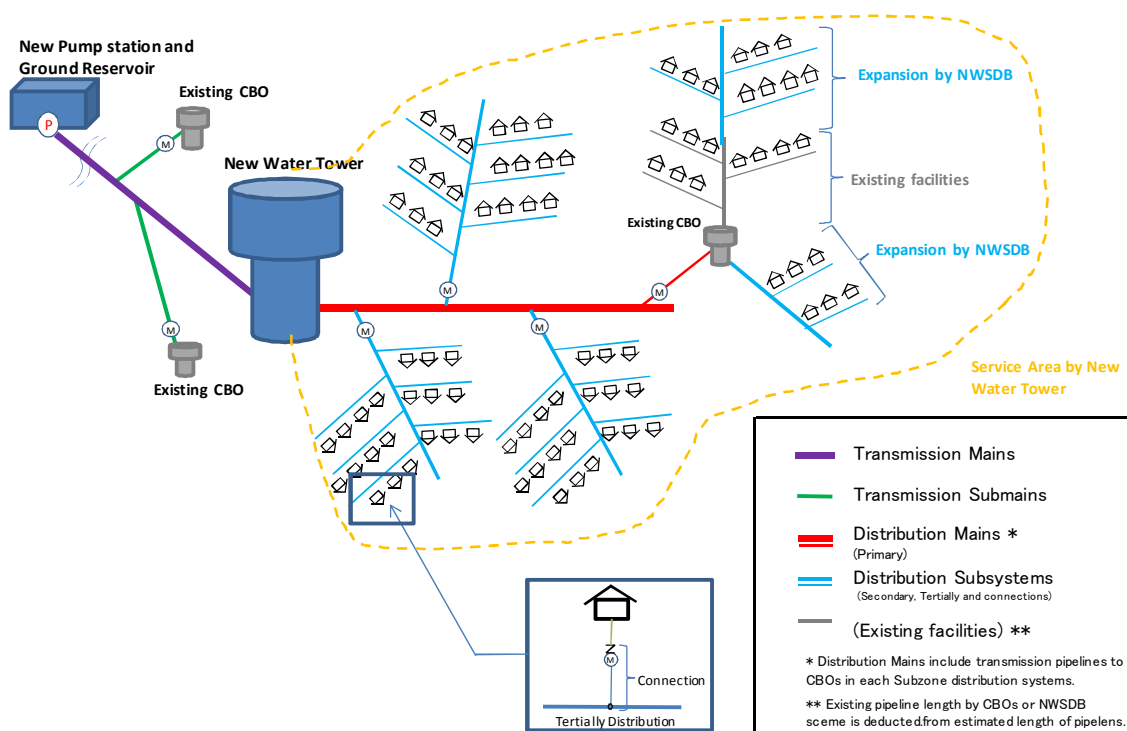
New Pump station and Ground Reservoir

P

Existing CBO

M

New Water Tower

M

Existing CBO

M

M

M

Existing CBO

M

Expansion by NWSDB

Existing facilities

Expansion by NWSDB

Service Area by New Water Tower

M

Connection

Tertially Distribution

Transmission Mains

Transmission Submains

Distribution Mains *
(Primary)

Distribution Subsystems
(Secondary, Tertially and connections)

(Existing facilities) **

* Distribution Mains include transmission pipelines to CBOs in each Subzone distribution systems.

** Existing pipeline length by CBOs or NWSDB sceme is deducted.from estimated length of pipelens.